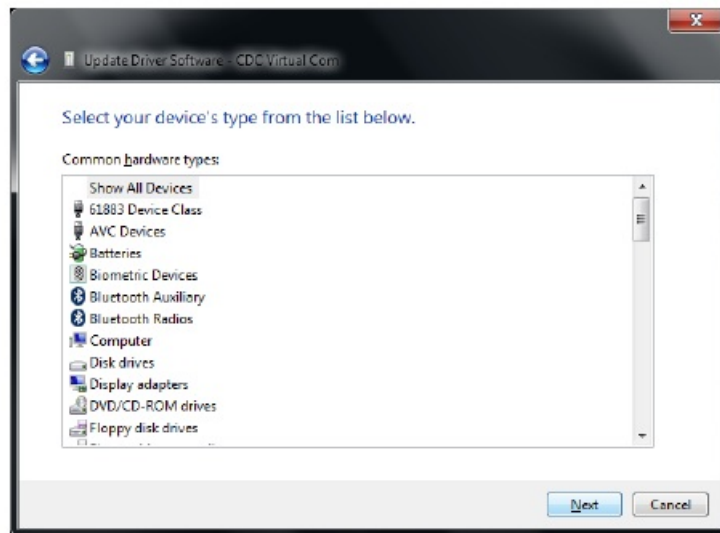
Update Driver Software - CDC Virtual Com

Select your device's type from the list below.

Common hardware types:

Show All Devices
61883 Device Class
AVC Devices
Batteries
Biometric Devices
Bluetooth Auxiliary
Bluetooth Radios
Computer
Disk drives
Display adapters
DVD/CD-ROM drives
Floppy disk drives
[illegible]

Next
Cancel